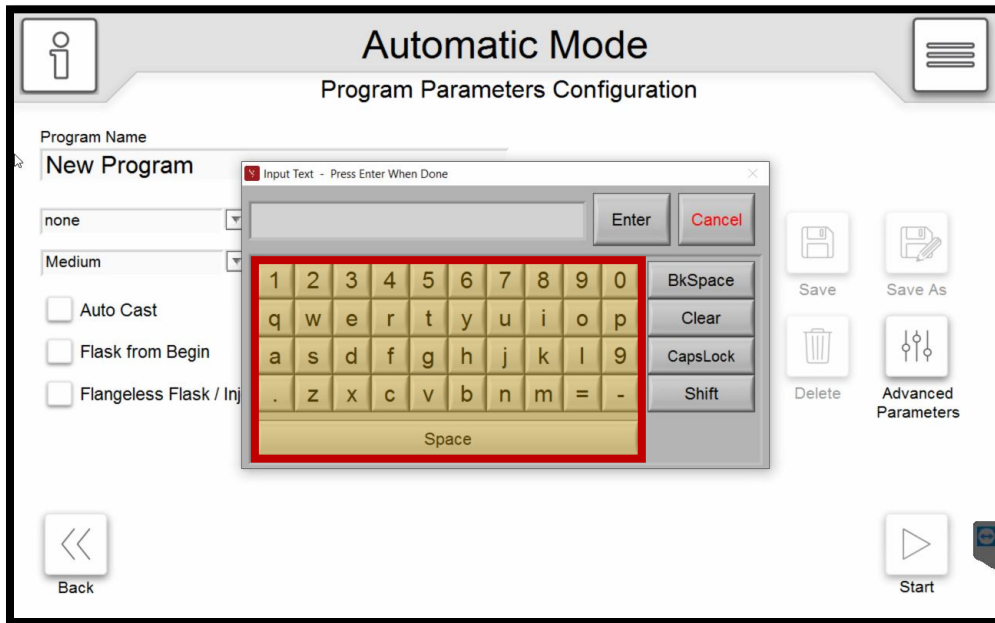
Automatic Mode

Program Parameters Configuration

Program Name

New Program

none

Medium

Auto Cast

Flask from Begin

Flangeless Flask / Inj

Input Text - Press Enter When Done

Enter

Cancel

| 1 | 2 | 3 | 4 | 5 | 6 | 7 | 8 | 9 | 0 |
|---|---|---|---|---|---|---|---|---|---|
| q | w | e | r | t | y | u | i | o | p |
| a | s | d | f | g | h | j | k | l | 9 |
| . | z | x | c | v | b | n | m | = | - |

Space

BkSpace

Clear

CapsLock

Shift

Save

Save As

Delete

Advanced Parameters

Back

Start